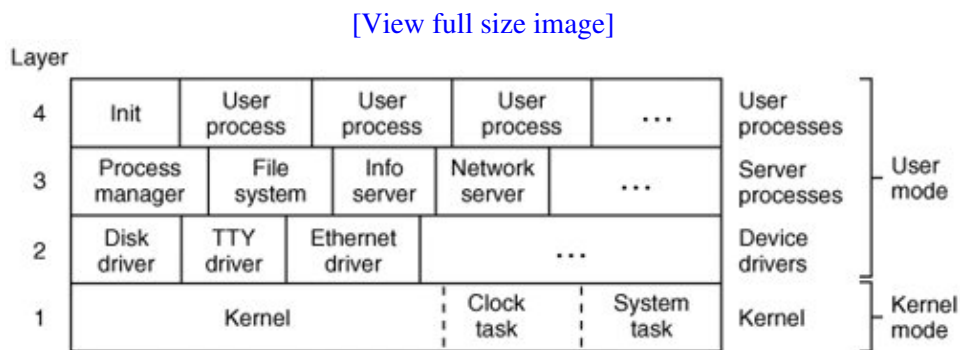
[View full size image]

Layer

| Layer | | | | | | |
|---|---|---|---|---|---|---|
| 4 | Init | User process | User process | User process | ... | User processes |
| 3 | Process manager | File system | Info server | Network server | ... | Server processes |
| 2 | Disk driver | TTY driver | Ethernet driver | ... | | Device drivers |
| 1 | Kernel | Clock task | System task | | | Kernel |

User mode

Kernel mode